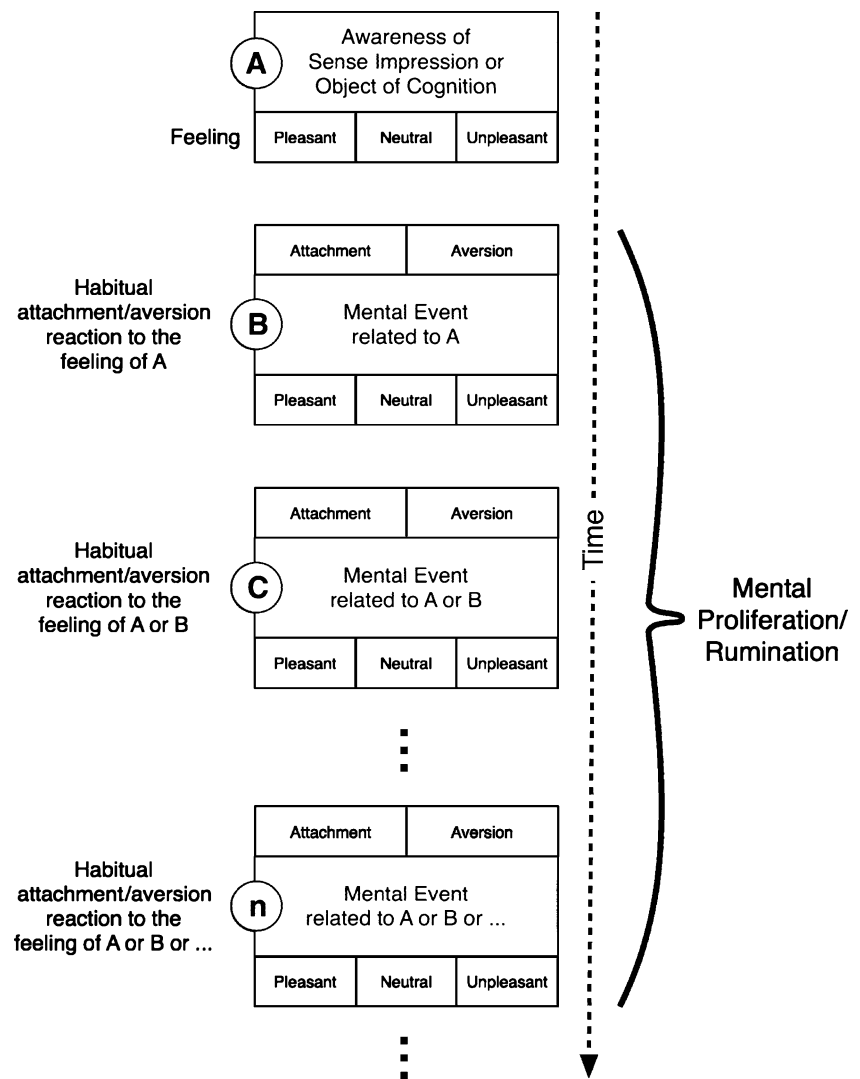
A

Awareness of Sense Impression or Object of Cognition

Feeling

| Pleasant | Neutral | Unpleasant |
|---|---|---|

Habitual attachment/aversion reaction to the feeling of A

| Attachment | Aversion |
|---|---|

B

Mental Event related to A

| Pleasant | Neutral | Unpleasant |
|---|---|---|

Habitual attachment/aversion reaction to the feeling of A or B

| Attachment | Aversion |
|---|---|

C

Mental Event related to A or B

| Pleasant | Neutral | Unpleasant |
|---|---|---|

Habitual attachment/aversion reaction to the feeling of A or B or ...

| Attachment | Aversion |
|---|---|

n

Mental Event related to A or B or ...

| Pleasant | Neutral | Unpleasant |
|---|---|---|

Time

Mental Proliferation/ Rumination